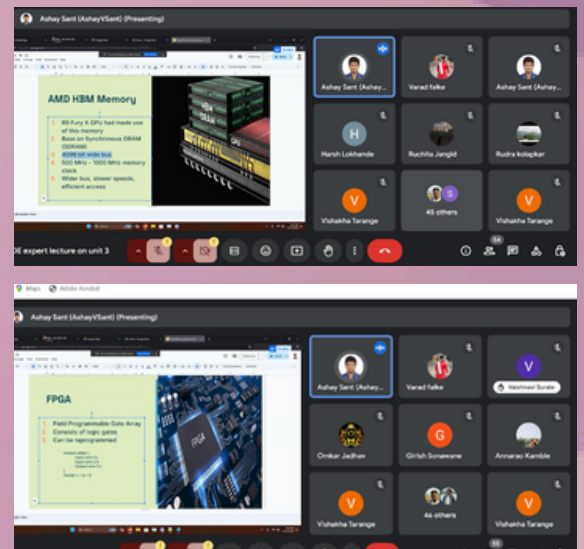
Ashay Sant (AshayVSant) (Presenting)

AMD HBM Memory

1. R9 Fury X GPU had made use of this memory
2. Base on Synchronous DRAM (SDRAM)
3. 4096 bit wide bus
4. 500 MHz - 1000 MHz memory clock
5. Wider bus, slower speeds, efficient access

HBM
DRAM

Ashay Sant (Ashay...
Varad falke
Ashay Sant (Ashay...
H
Harsh Lokhande
Ruchita Jangid
Rudra kolapkar
V
Vishakha Tarange
S
45 others
V
Vishakha Tarange

OE expert lecture on unit 3

54

Maps Adobe Acrobat

Ashay Sant (AshayVSant) (Presenting)

FPGA

1. Field Programmable Gate Array
2. Consists of logic gates
3. Can be reprogrammed

FPGA

Ashay Sant (Ashay...
Varad falke
V
Vaishnavi Surale
Omkar Jadhav
G
Girish Sonawane
Annarao Kamble
V
Vishakha Tarange
46 others
V
Vishakha Tarange

55